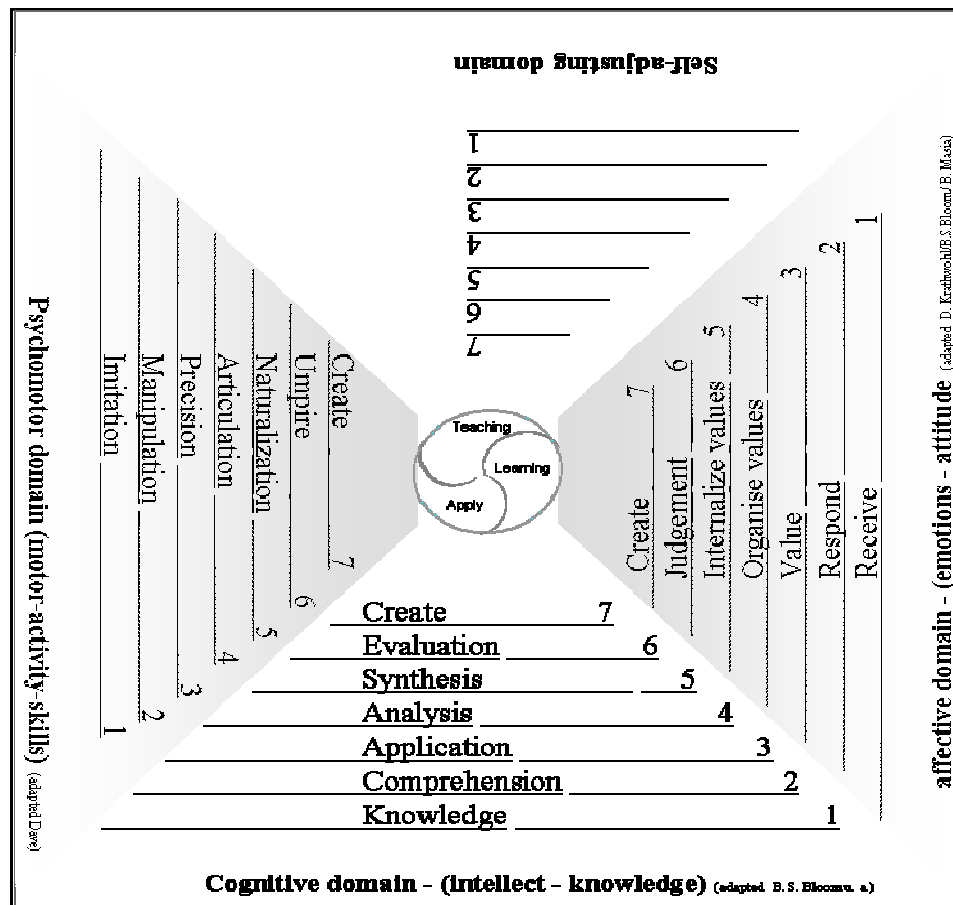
Self-adjusting domain

1
2
3
4
5
6
7

Psychomotor domain (motor-activity-skills) (adapted Dave)

Imitation 1
Manipulation 2
Precision 3
Articulation 4
Naturalization 5
Umpire 6
Create 7

Teaching
Learning
Apply

affective domain - (emotions - attitude (adapted D. Krathwohl/B.S.Bloom/B.Masia)

Receive 1
Respond 2
Value 3
Organise values 4
Internalize values 5
Judgement 6
Create 7

Create 7
Evaluation 6
Synthesis 5
Analysis 4
Application 3
Comprehension 2
Knowledge 1

Cognitive domain - (intellect - knowledge) (adapted B. S. Bloom u. a.)